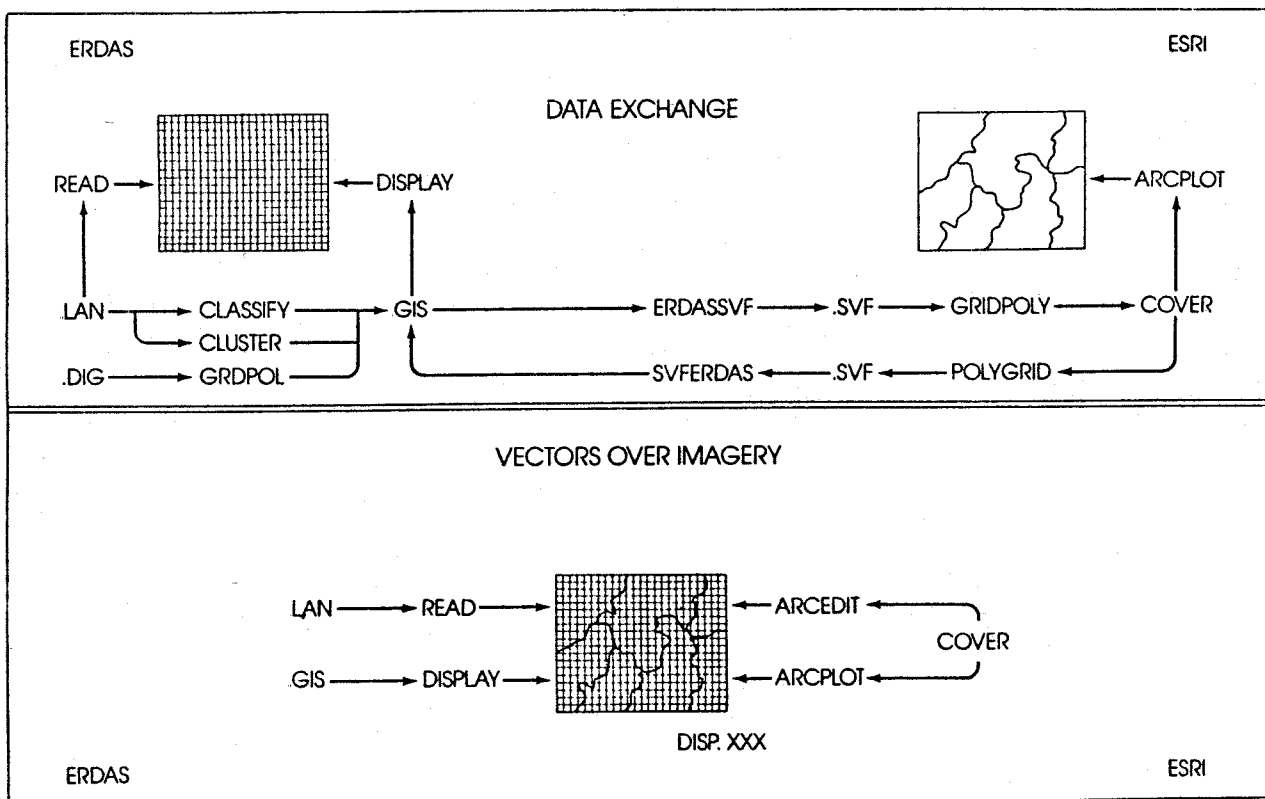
ERDAS

ESRI

DATA EXCHANGE

READ

DISPLAY

ARCPLOT

.LAN

CLASSIFY

CLUSTER

.DIG

GRDPOL

GIS

ERDASSVF

.SVF

GRIDPOLY

COVER

SVFERDAS

.SVF

POLYGRID

VECTORS OVER IMAGERY

LAN

READ

.GIS

DISPLAY

ARCEDIT

COVER

ARCPLOT

DISP. XXX

ERDAS

ESRI